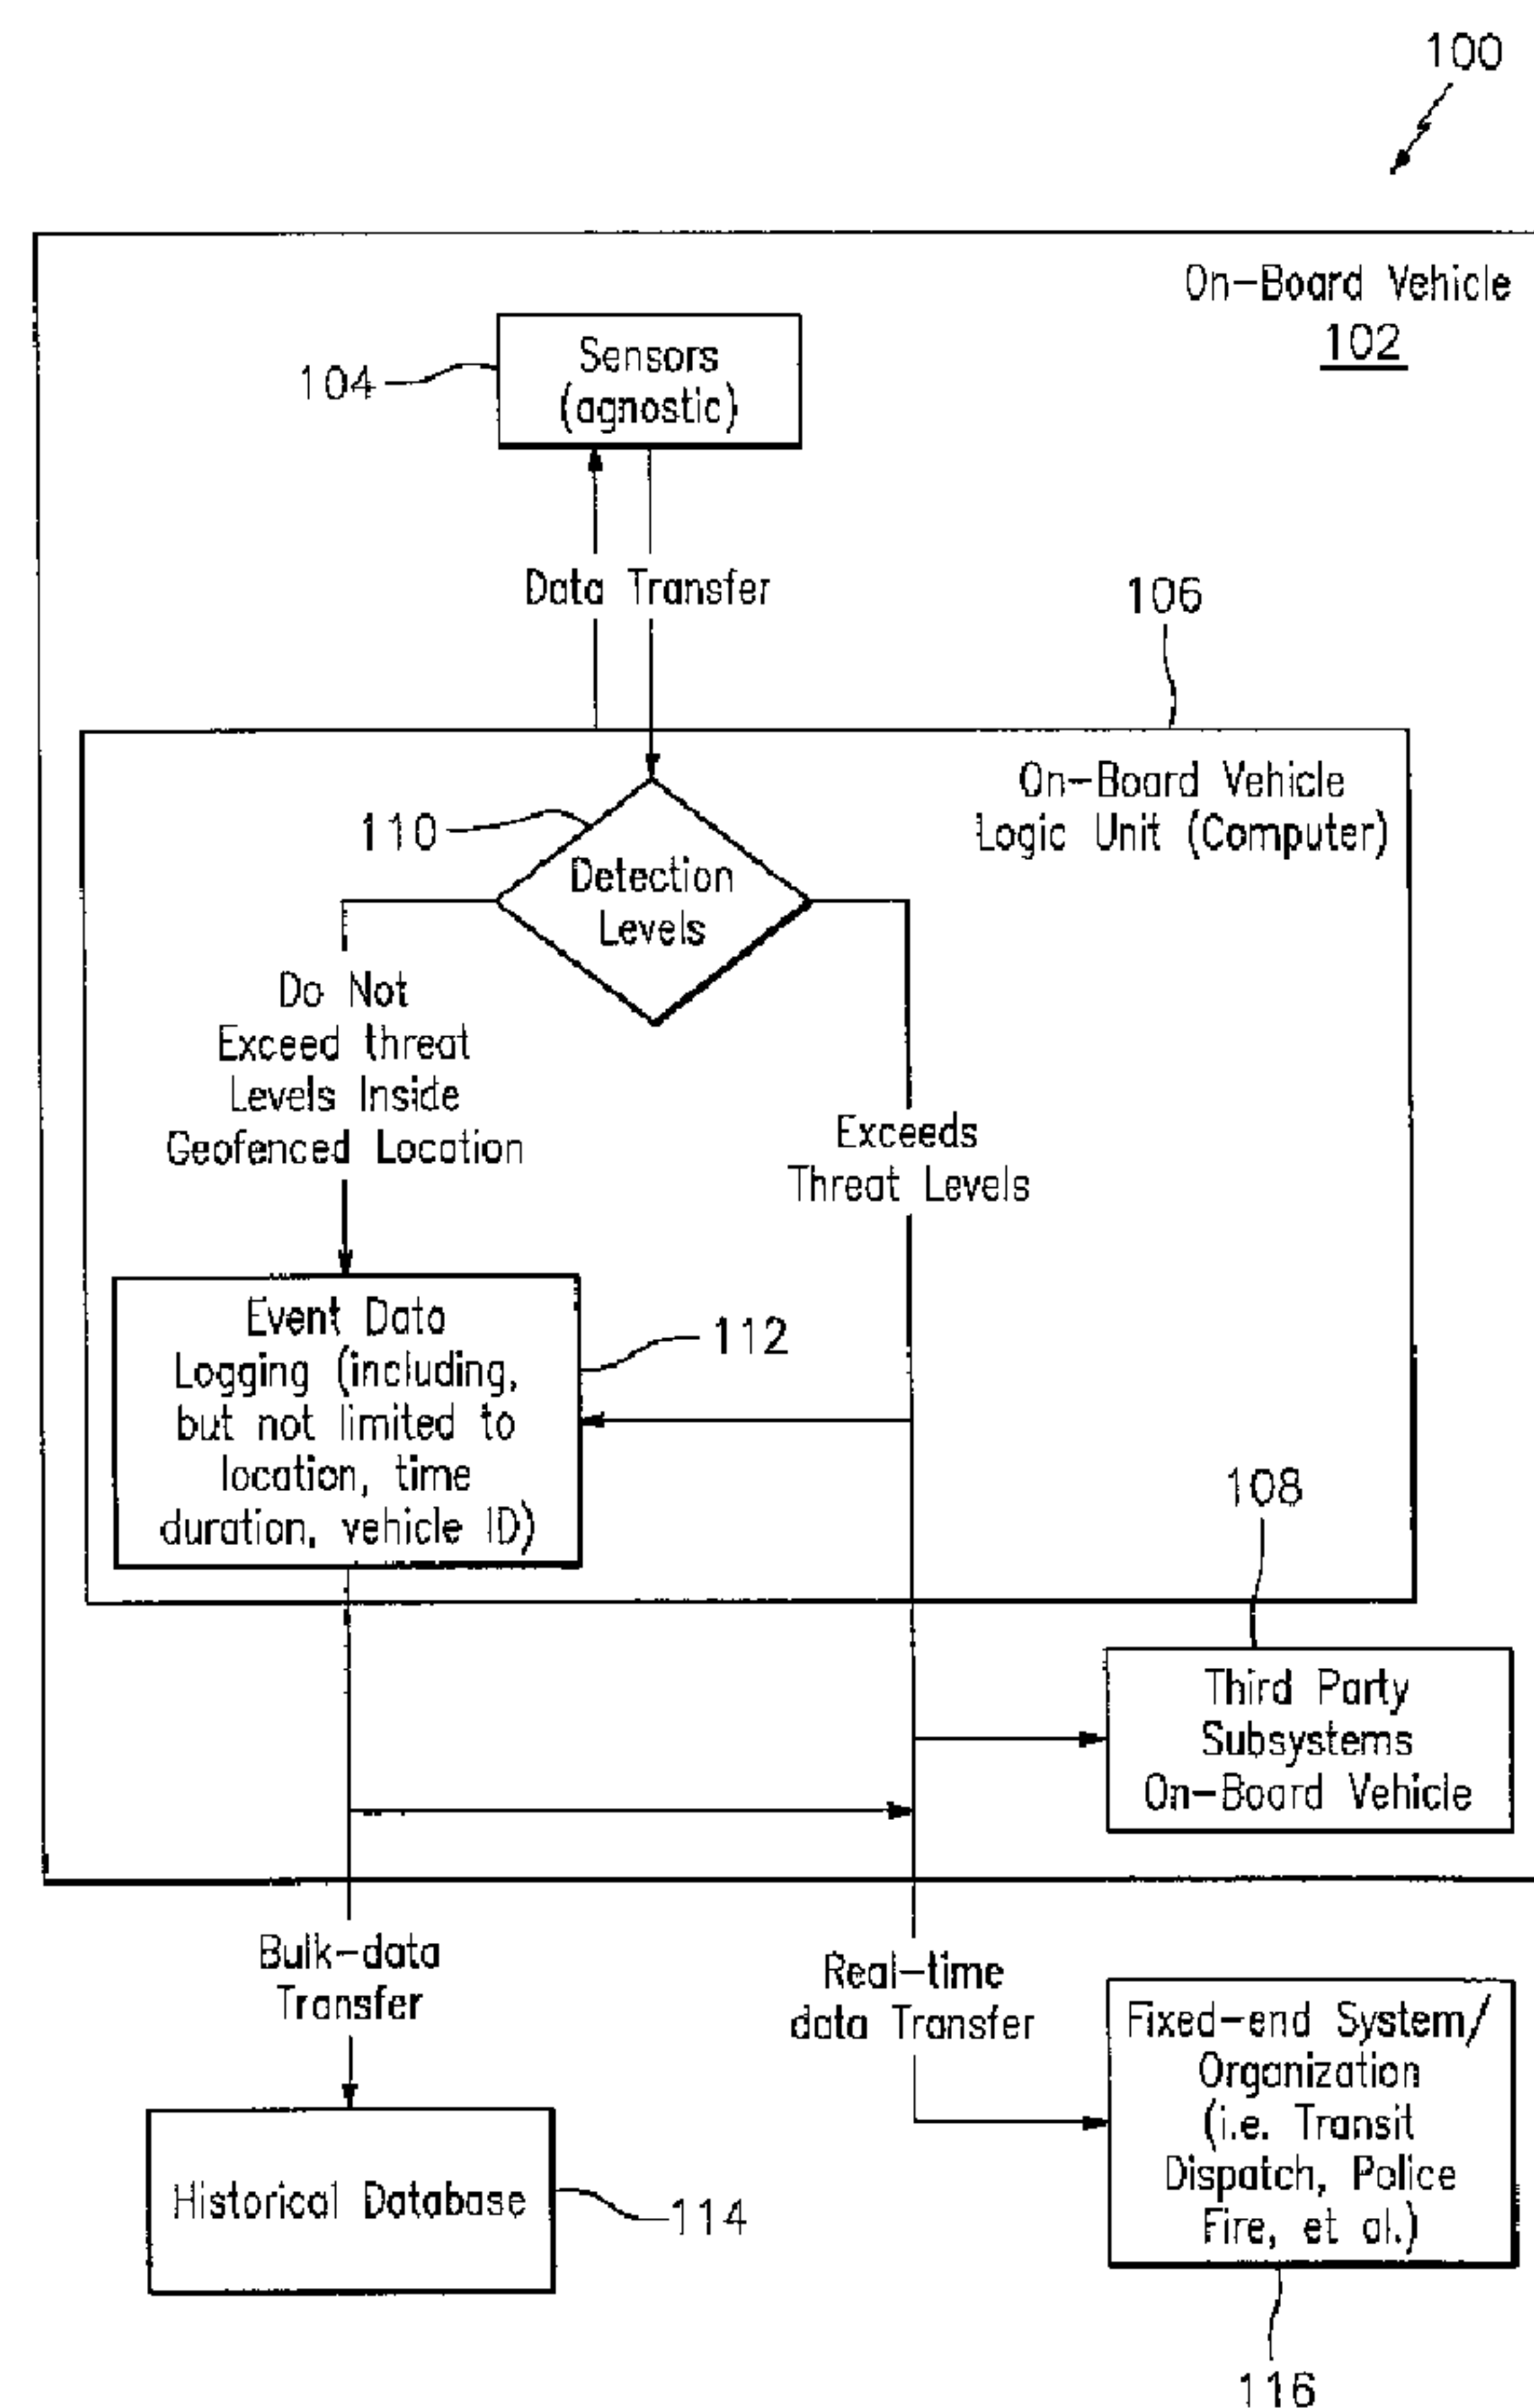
100

On–Board Vehicle
102

104

Sensors
(agnostic)

Data Transfer

106

On–Board Vehicle
Logic Unit (Computer)

110

Detection
Levels

Do Not
Exceed threat
Levels Inside
Geofenced Location

Exceeds
Threat Levels

Event Data
Logging (including,
but not limited to
location, time
duration, vehicle ID)

112

108

Third Party
Subsystems
On–Board Vehicle

Bulk–data
Transfer

Real–time
data Transfer

Fixed–end System/
Organization
(i.e. Transit
Dispatch, Police
Fire, et al.)

Historical Database

114

116